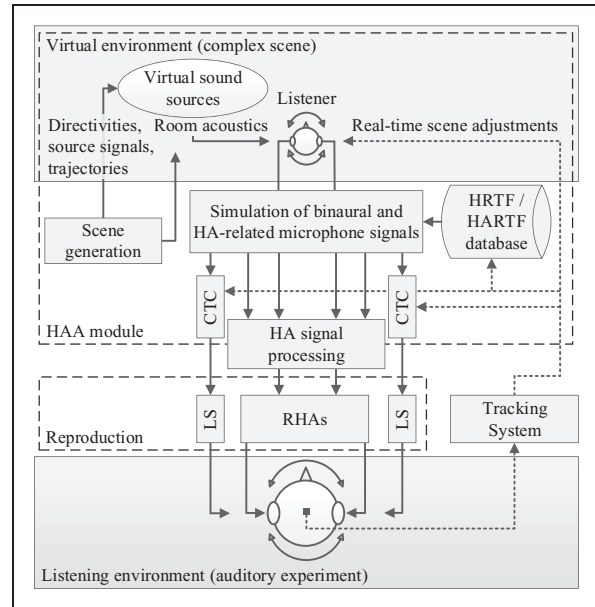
Virtual environment (complex scene)

Virtual sound sources

Listener

Directivities, source signals, trajectories

Room acoustics

Real-time scene adjustments

Scene generation

Simulation of binaural and HA-related microphone signals

HRTF / HARTF database

CTC

CTC

HAA module

HA signal processing

LS

RHAs

LS

Reproduction

Tracking System

Listening environment (auditory experiment)